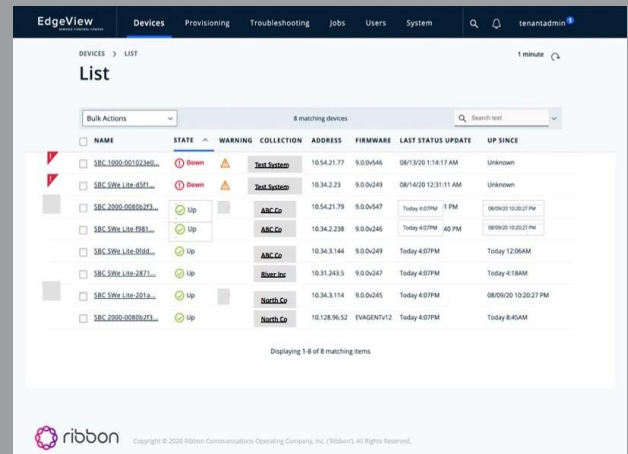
EdgeView Devices Provisioning Troubleshooting Jobs Users System tenantadmin

DEVICES > LIST

List

1 minute

Bulk Actions

8 matching devices

Search text

| NAME | STATE | WARNING | COLLECTION | ADDRESS | FIRMWARE | LAST STATUS UPDATE | UP SINCE |
|---|---|---|---|---|---|---|---|
| SBC 1000-001023e0... | Down | | Test System | 10.54.21.77 | 9.0.0v546 | 08/13/20 1:14:17 AM | Unknown |
| SBC SWe Lite-d5f1... | Down | | Test System | 10.34.2.23 | 9.0.0v249 | 08/14/20 12:31:11 AM | Unknown |
| SBC 2000-0080b2f3... | Up | | ABC Co | 10.54.21.79 | 9.0.0v547 | Today 4:07PM | 08/09/20 10:20:27 PM |
| SBC SWe Lite-f981... | Up | | ABC Co | 10.34.2.238 | 9.0.0v246 | Today 4:07PM | 08/09/20 10:20:27 PM |
| SBC SWe Lite-0fdd... | Up | | ABC Co | 10.34.3.144 | 9.0.0v249 | Today 4:07PM | Today 12:06AM |
| SBC SWe Lite-2871... | Up | | River Inc | 10.31.243.5 | 9.0.0v247 | Today 4:07PM | Today 4:18AM |
| SBC SWe Lite-201a... | Up | | North Co | 10.34.3.114 | 9.0.0v245 | Today 4:07PM | 08/09/20 10:20:27 PM |
| SBC 2000-0080b2f3... | Up | | North Co | 10.128.96.52 | EVAGENTv12 | Today 4:07PM | Today 8:45AM |

Displaying 1-8 of 8 matching items

ribbon Copyright © 2020 Ribbon Communications Operating Company, Inc. ("Ribbon"). All Rights Reserved.